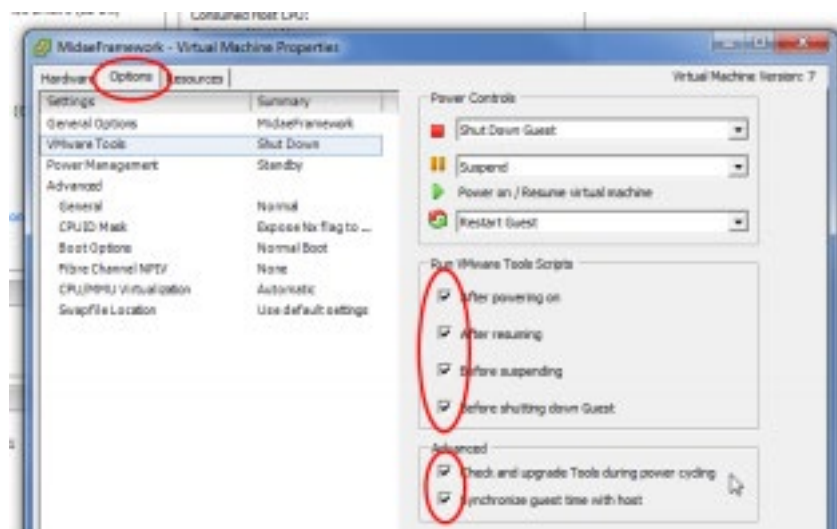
Consumed Host CPU:

MidasFramework - Virtual Machine Properties

Hardware | Options | Resources

Virtual Machine Version: 7

| Settings | Summary |
|---|---|
| General Options | MidasFramework |
| VMware Tools | Shut Down |
| Power Management | Standby |
| Advanced | |
| General | Normal |
| CPUID Mask | Expose Nx flag to ... |
| Boot Options | Normal Boot |
| Fibre Channel NPIV | None |
| CPU/MMU Virtualization | Automatic |
| Swapfile Location | Use default settings |

Power Controls

Shut Down Guest

Suspend

Power on / Resume virtual machine

Restart Guest

Run VMware Tools Scripts

After powering on

After resuming

Before suspending

Before shutting down Guest

Advanced

Check and upgrade Tools during power cycling

Synchronize guest time with host